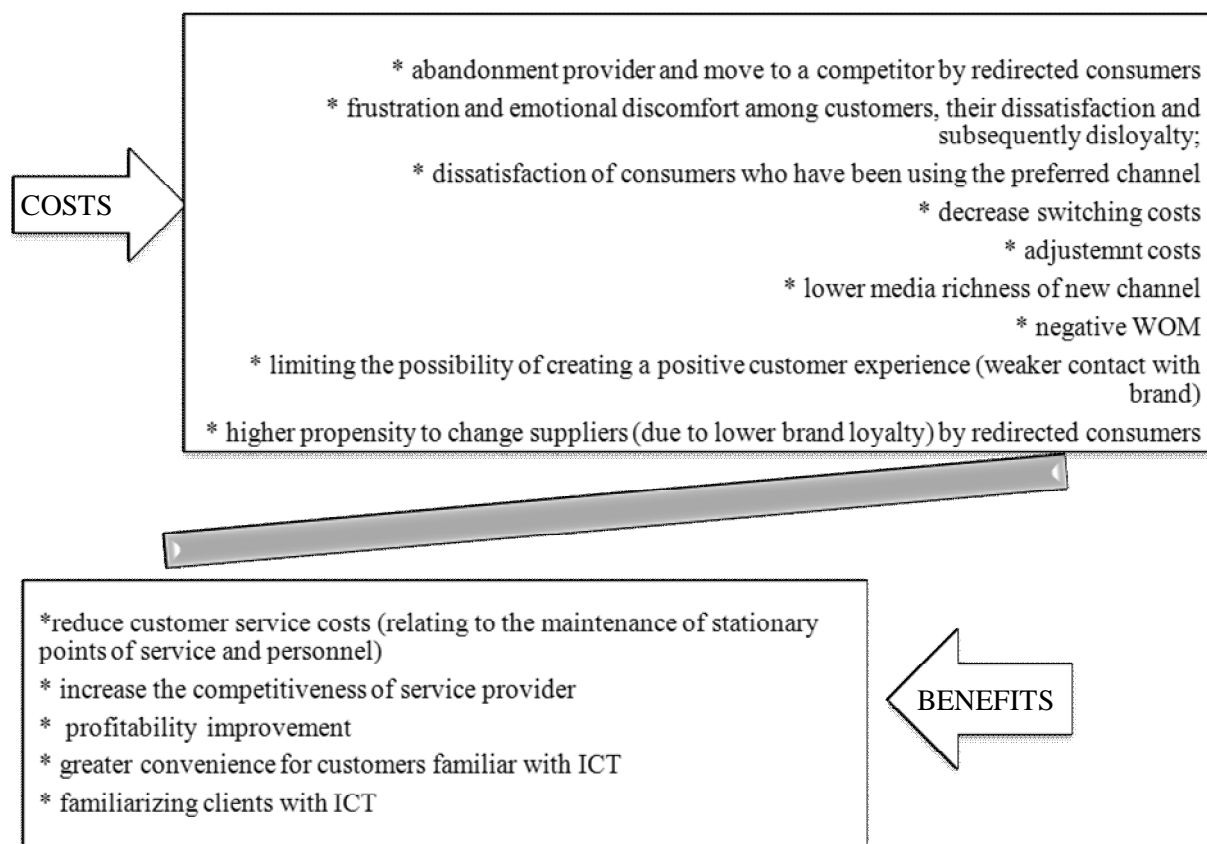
COSTS

* abandonment provider and move to a competitor by redirected consumers

* frustration and emotional discomfort among customers, their dissatisfaction and subsequently disloyalty;

* dissatisfaction of consumers who have been using the preferred channel

* decrease switching costs

* adjustemnt costs

* lower media richness of new channel

* negative WOM

* limiting the possibility of creating a positive customer experience (weaker contact with brand)

* higher propensity to change suppliers (due to lower brand loyalty) by redirected consumers

*reduce customer service costs (relating to the maintenance of stationary points of service and personnel)

* increase the competitiveness of service provider

* profitability improvement

* greater convenience for customers familiar with ICT

* familiarizing clients with ICT

BENEFITS